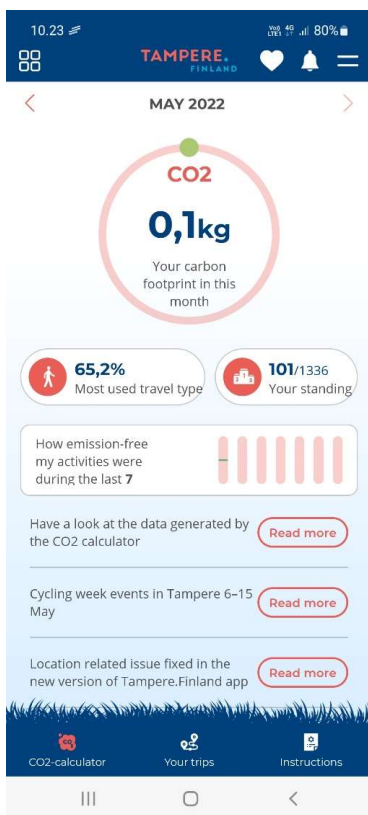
10.23

Vo) 4G LTE1 80%

TAMPERE. FINLAND

MAY 2022

CO2

0,1kg

Your carbon footprint in this month

65,2%
Most used travel type

101/1336
Your standing

How emission-free my activities were during the last 7

Have a look at the data generated by the CO2 calculator

Read more

Cycling week events in Tampere 6–15 May

Read more

Location related issue fixed in the new version of Tampere.Finland app

Read more

CO2-calculator

Your trips

Instructions